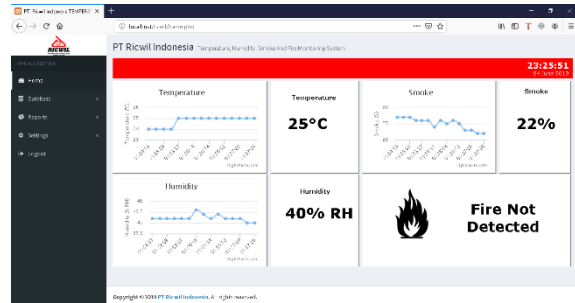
PT Ricwil Indonesia TEMPERAT

localhost/iot/sample.php

RICWIL

PT Ricwil Indonesia Temperature, Humidity, Smoke And Fire Monitoring System

23:25:51
5 June 2019

Home

Statistics

Reports

Settings

Logout

Temperature

Temperature

25°C

Smoke

Smoke

22%

Highcharts.com

Highcharts.com

Humidity

Humidity

40% RH

Fire Not Detected

Highcharts.com

Copyright © 2019 PT Ricwil Indonesia. All rights reserved.